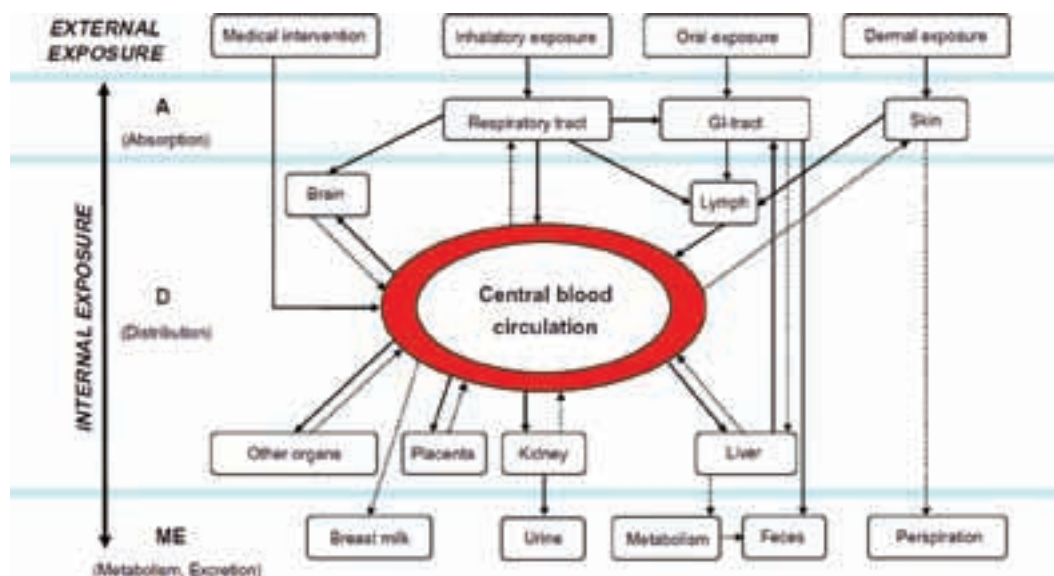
EXTERNAL EXPOSURE

Medical intervention

Inhalatory exposure

Oral exposure

Dermal exposure

INTERNAL EXPOSURE

A
(Absorption)

Respiratory tract

GI-tract

Skin

Brain

Lymph

D
(Distribution)

Central blood circulation

Other organs

Placenta

Kidney

Liver

ME
(Metabolism, Excretion)

Breast milk

Urine

Metabolism

Feces

Perspiration